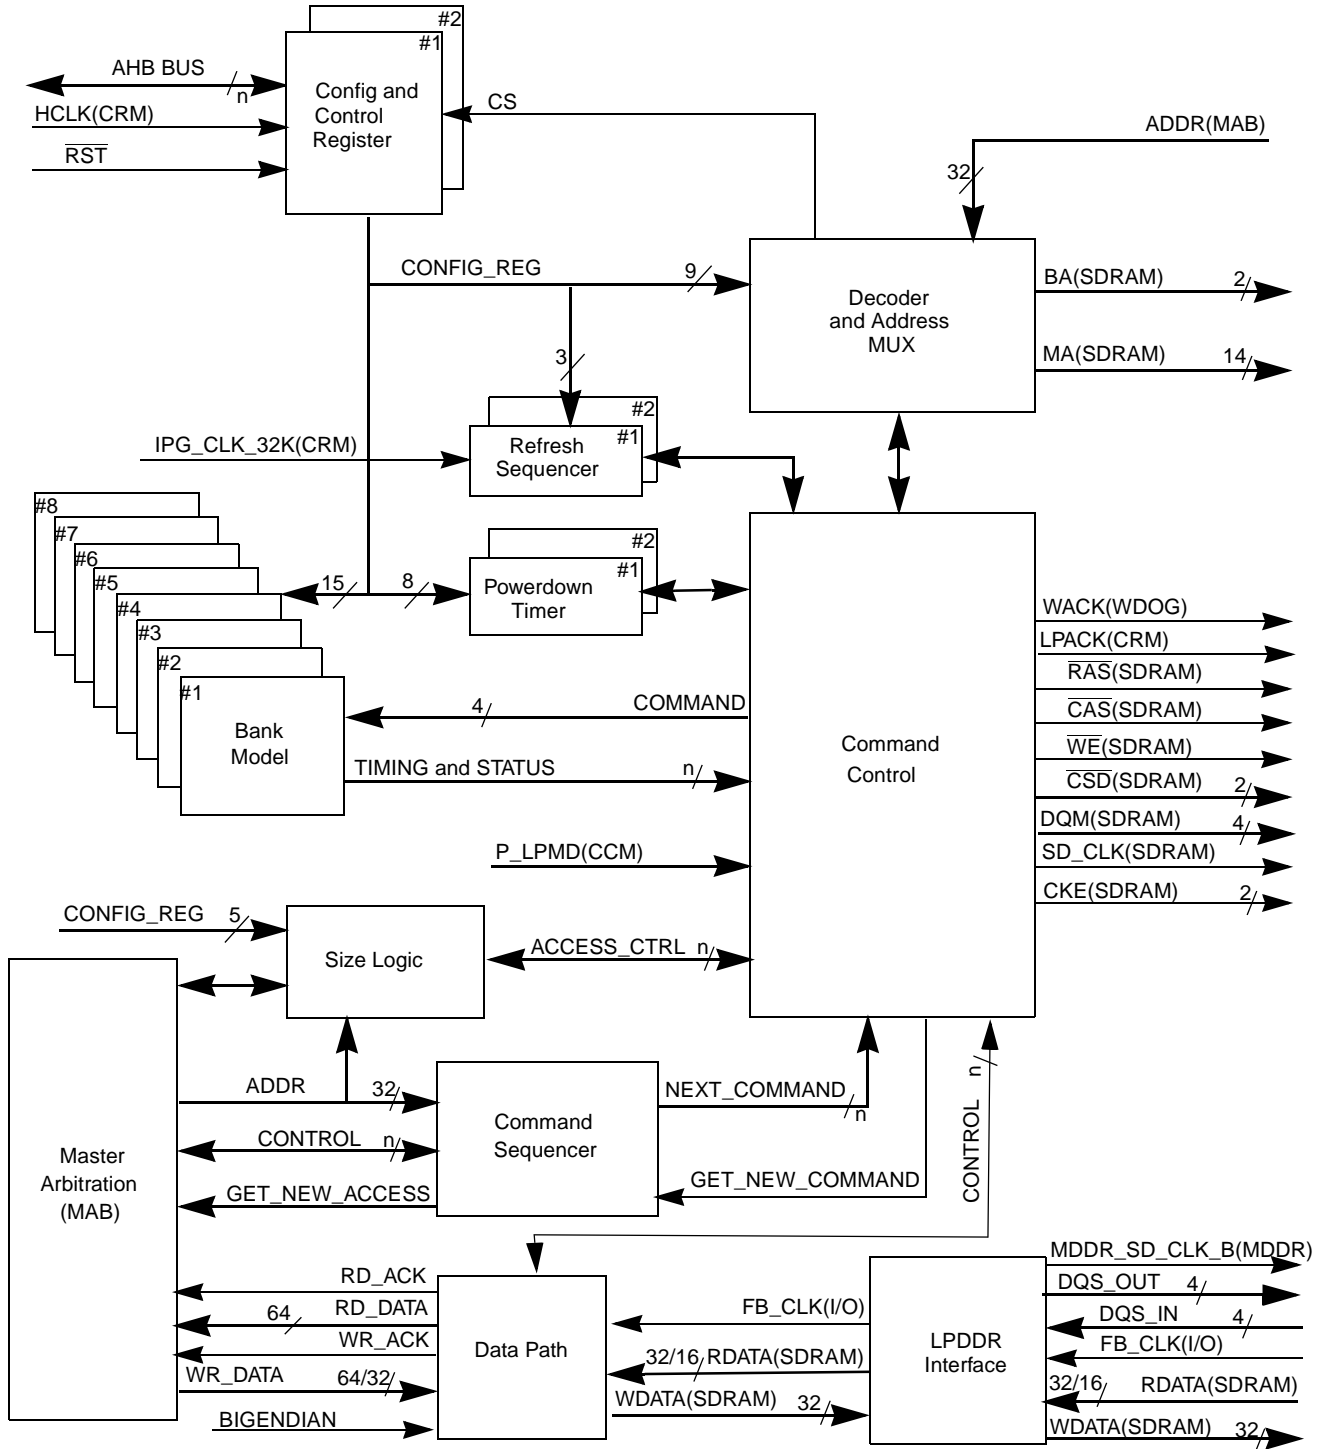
#2
#1
Config and Control Register

AHB BUS
n
HCLK(CRM)
$\overline{RST}$
CS
ADDR(MAB)
32
CONFIG_REG
9
Decoder and Address MUX
BA(SDRAM)
2
MA(SDRAM)
14
3
#2
#1
Refresh Sequencer
IPG_CLK_32K(CRM)
#8
#7
#6
#5
#4
#3
#2
#1
Bank Model
15
8
#2
#1
Powerdown Timer
WACK(WDOG)
LPACK(CRM)
$\overline{RAS}$(SDRAM)
$\overline{CAS}$(SDRAM)
$\overline{WE}$(SDRAM)
$\overline{CSD}$(SDRAM)
2
DQM(SDRAM)
4
SD_CLK(SDRAM)
CKE(SDRAM)
2
4
COMMAND
Command Control
TIMING and STATUS
n
P_LPMD(CCM)
CONFIG_REG
5
Size Logic
ACCESS_CTRL
n
Master Arbitration (MAB)
ADDR
32
Command Sequencer
NEXT_COMMAND
n
CONTROL
n
GET_NEW_ACCESS
GET_NEW_COMMAND
CONTROL
n
MDDR_SD_CLK_B(MDDR)
DQS_OUT
4
DQS_IN
4
FB_CLK(I/O)
RD_ACK
RD_DATA
64
WR_ACK
Data Path
FB_CLK(I/O)
LPDDR Interface
32/16
RDATA(SDRAM)
WR_DATA
64/32
32/16
RDATA(SDRAM)
WDATA(SDRAM)
32
BIGENDIAN
WDATA(SDRAM)
32